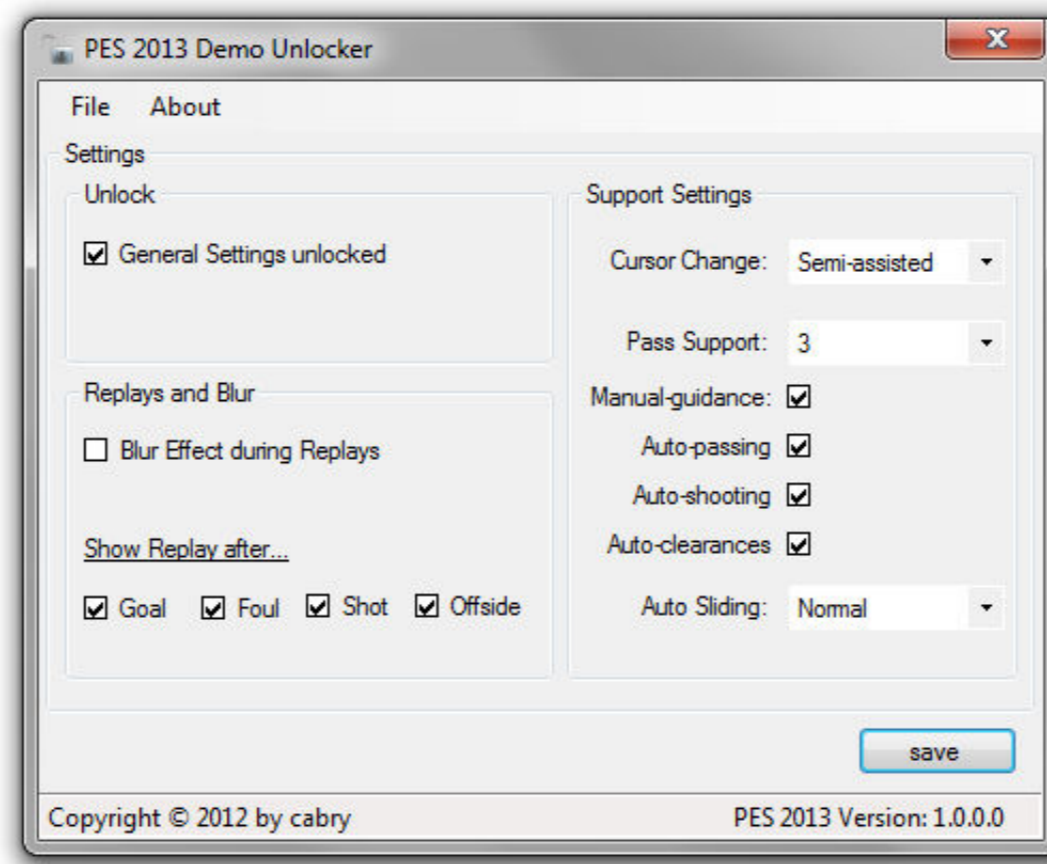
PES 2013 Demo Unlocker

File About

Settings

Unlock

☑ General Settings unlocked

Replays and Blur

☐ Blur Effect during Replays

Show Replay after...

☑ Goal ☑ Foul ☑ Shot ☑ Offside

Support Settings

Cursor Change: Semi-assisted

Pass Support: 3

Manual-guidance: ☑

Auto-passing ☑

Auto-shooting ☑

Auto-clearances ☑

Auto Sliding: Normal

save

Copyright © 2012 by cabry

PES 2013 Version: 1.0.0.0